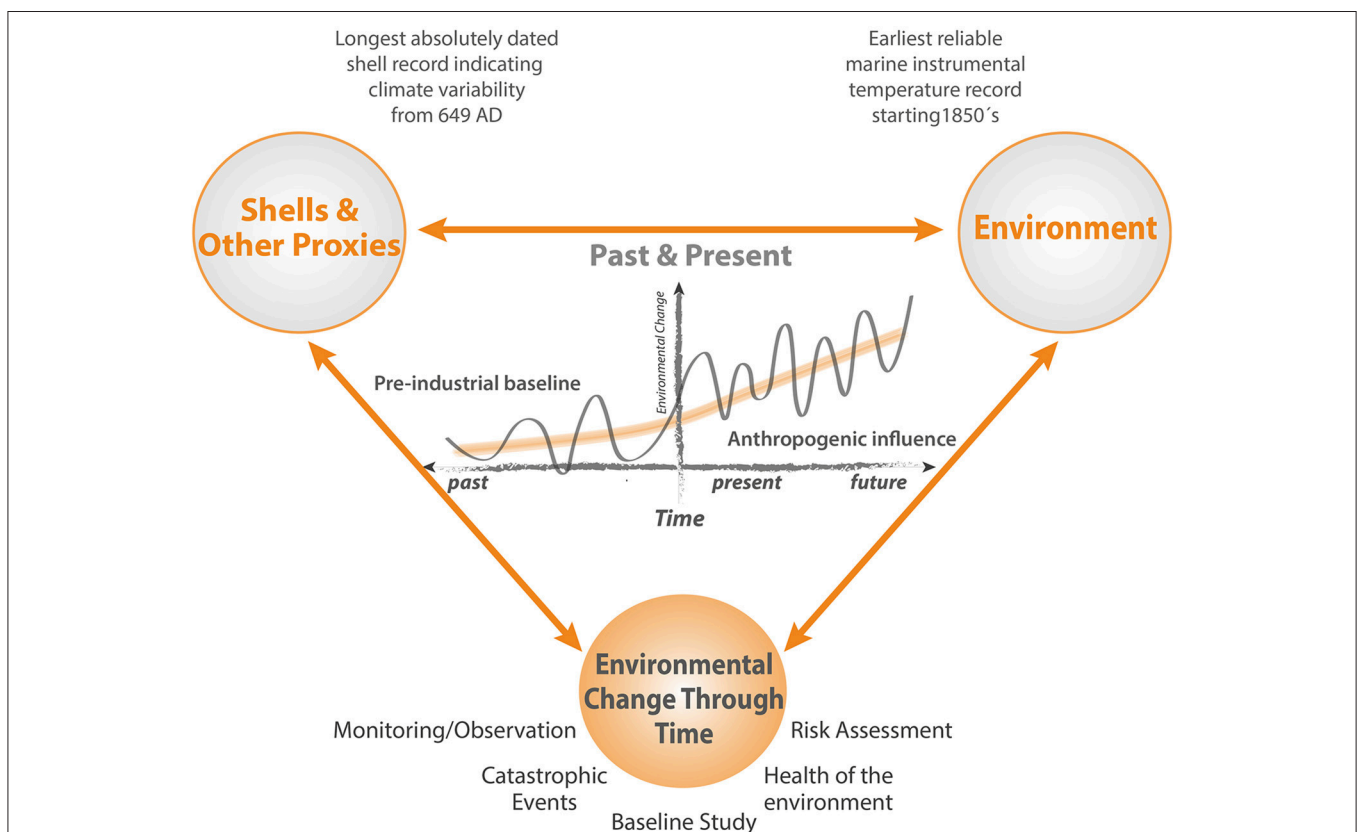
Longest absolutely dated shell record indicating climate variability from 649 AD

Earliest reliable marine instrumental temperature record starting1850´s

Shells & Other Proxies

Environment

Past & Present

Environmental Change

Pre-industrial baseline

Anthropogenic influence

past

present

future

Time

Environmental Change Through Time

Monitoring/Observation

Risk Assessment

Catastrophic Events

Health of the environment

Baseline Study